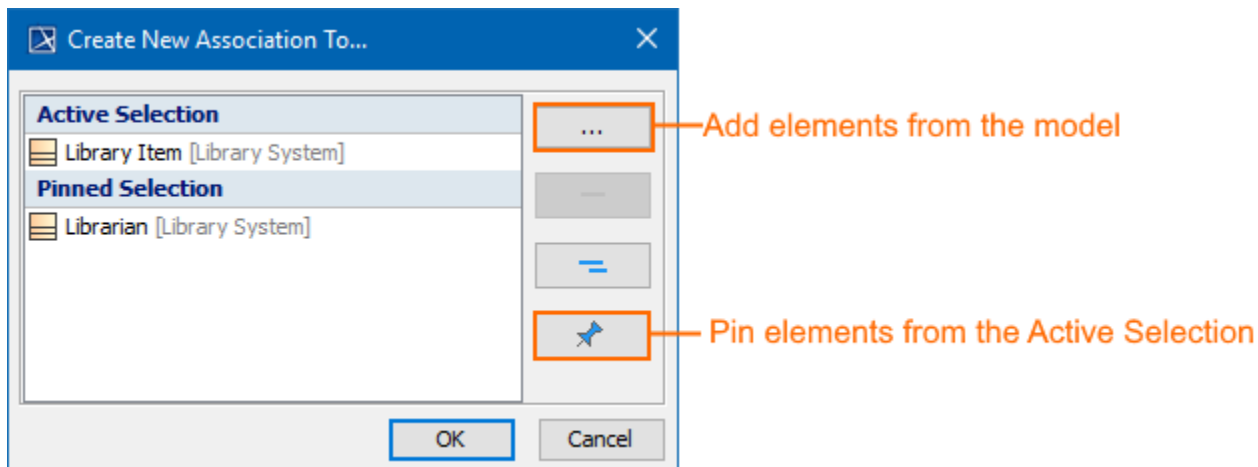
Create New Association To...

Active Selection
Library Item [Library System]
Pinned Selection
Librarian [Library System]

...
Add elements from the model

Pin elements from the Active Selection

OK
Cancel